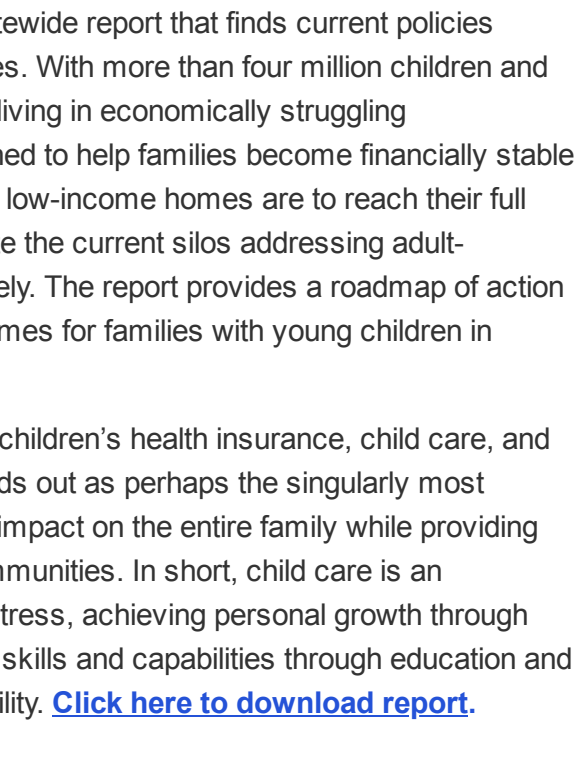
tewide report that finds current policies es. With more than four million children and living in economically struggling ned to help families become financially stable low-income homes are to reach their full e the current silos addressing adult-ely. The report provides a roadmap of action mes for families with young children in

children's health insurance, child care, and ds out as perhaps the singularly most impact on the entire family while providing munities. In short, child care is an tress, achieving personal growth through skills and capabilities through education and ility. **Click here to download report.**